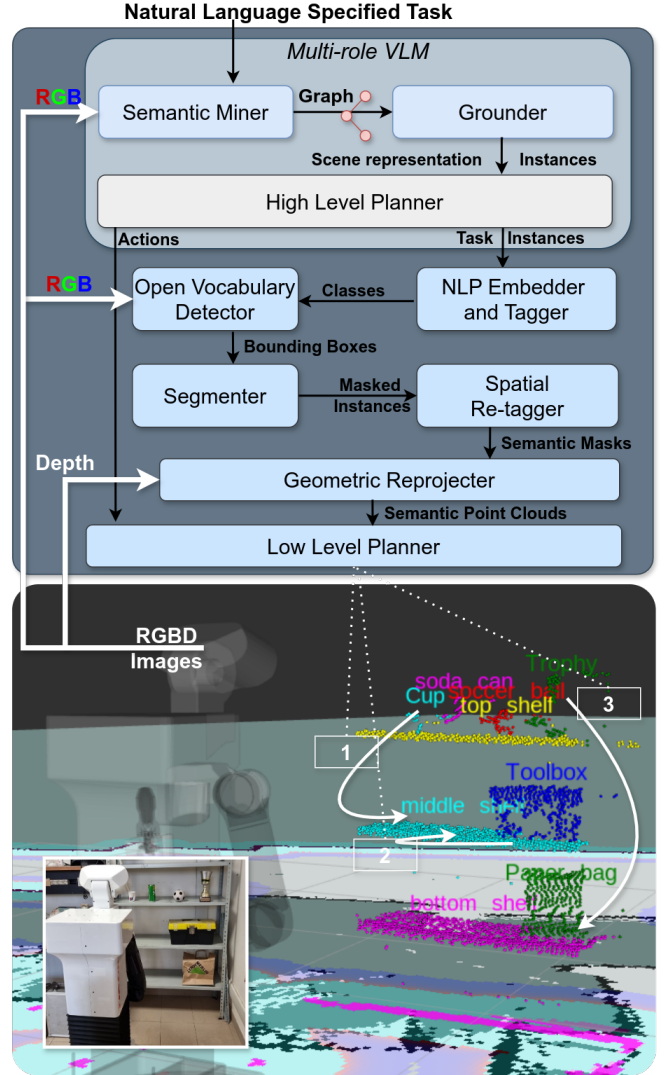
Natural Language Specified Task

Multi-role VLM

RGB

Semantic Miner

Graph

Grounder

Scene representation

Instances

High Level Planner

Actions

Task

Instances

RGB

Open Vocabulary Detector

Classes

NLP Embedder and Tagger

Bounding Boxes

Segmenter

Masked Instances

Spatial Re-tagger

Semantic Masks

Depth

Geometric Reprojecter

Semantic Point Clouds

Low Level Planner

RGBD Images

soda can

Trophy

Cup

soccer ball

top shelf

3

1

Toolbox

middle shelf

2

Paper bag

bottom shelf